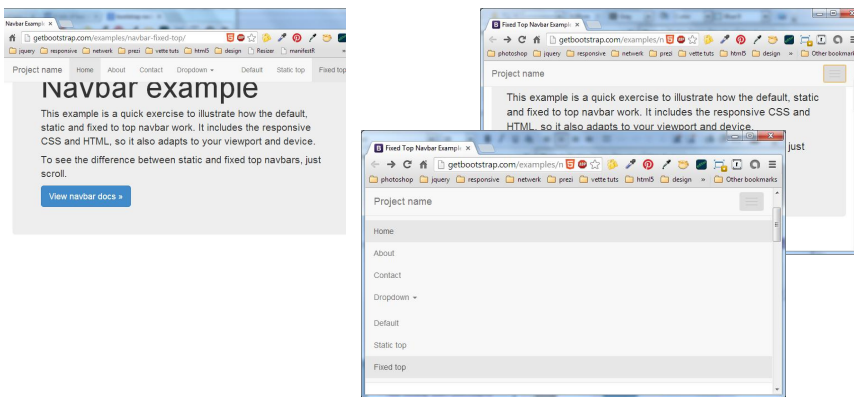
Navbar Example ×
getbootstrap.com/examples/navbar-fixed-top/
jquery responsive netwerk prezi vette tuts html5 design Resizer manifestR
Project name Home About Contact Dropdown Default Static top Fixed top

Navbar example

This example is a quick exercise to illustrate how the default, static and fixed to top navbar work. It includes the responsive CSS and HTML, so it also adapts to your viewport and device.

To see the difference between static and fixed top navbars, just scroll.

View navbar docs »

Fixed Top Navbar Example ×
getbootstrap.com/examples/n
photoshop jquery responsive netwerk prezi vette tuts html5 design » Other bookmarks
Project name

This example is a quick exercise to illustrate how the default, static and fixed to top navbar work. It includes the responsive CSS and HTML, so it also adapts to your viewport and device.

just

Fixed Top Navbar Example ×
getbootstrap.com/examples/n
photoshop jquery responsive netwerk prezi vette tuts html5 design » Other bookmarks
Project name
Home
About
Contact
Dropdown
Default
Static top
Fixed top